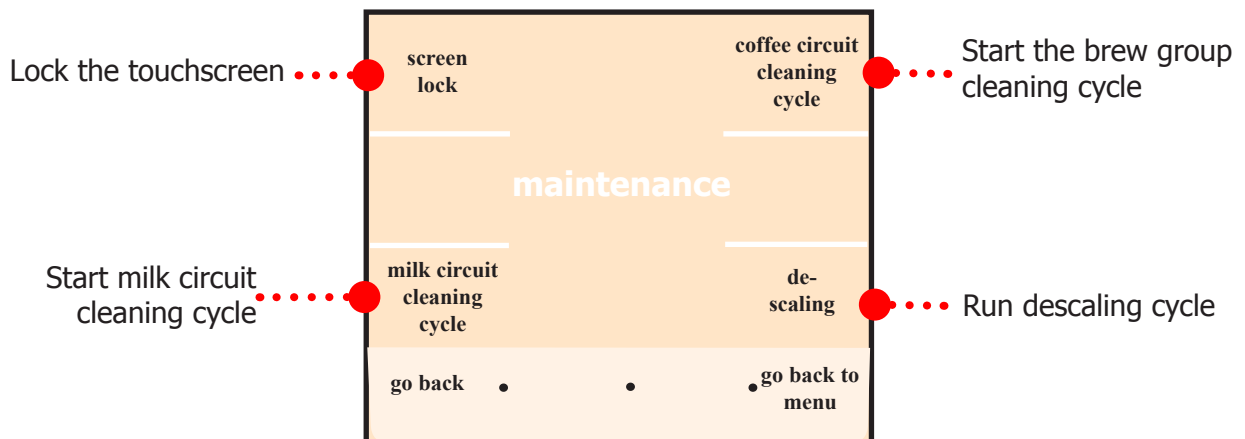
Lock the touchscreen

screen lock

coffee circuit cleaning cycle

Start the brew group cleaning cycle

maintenance

Start milk circuit cleaning cycle

milk circuit cleaning cycle

de-scaling

Run descaling cycle

go back

go back to menu